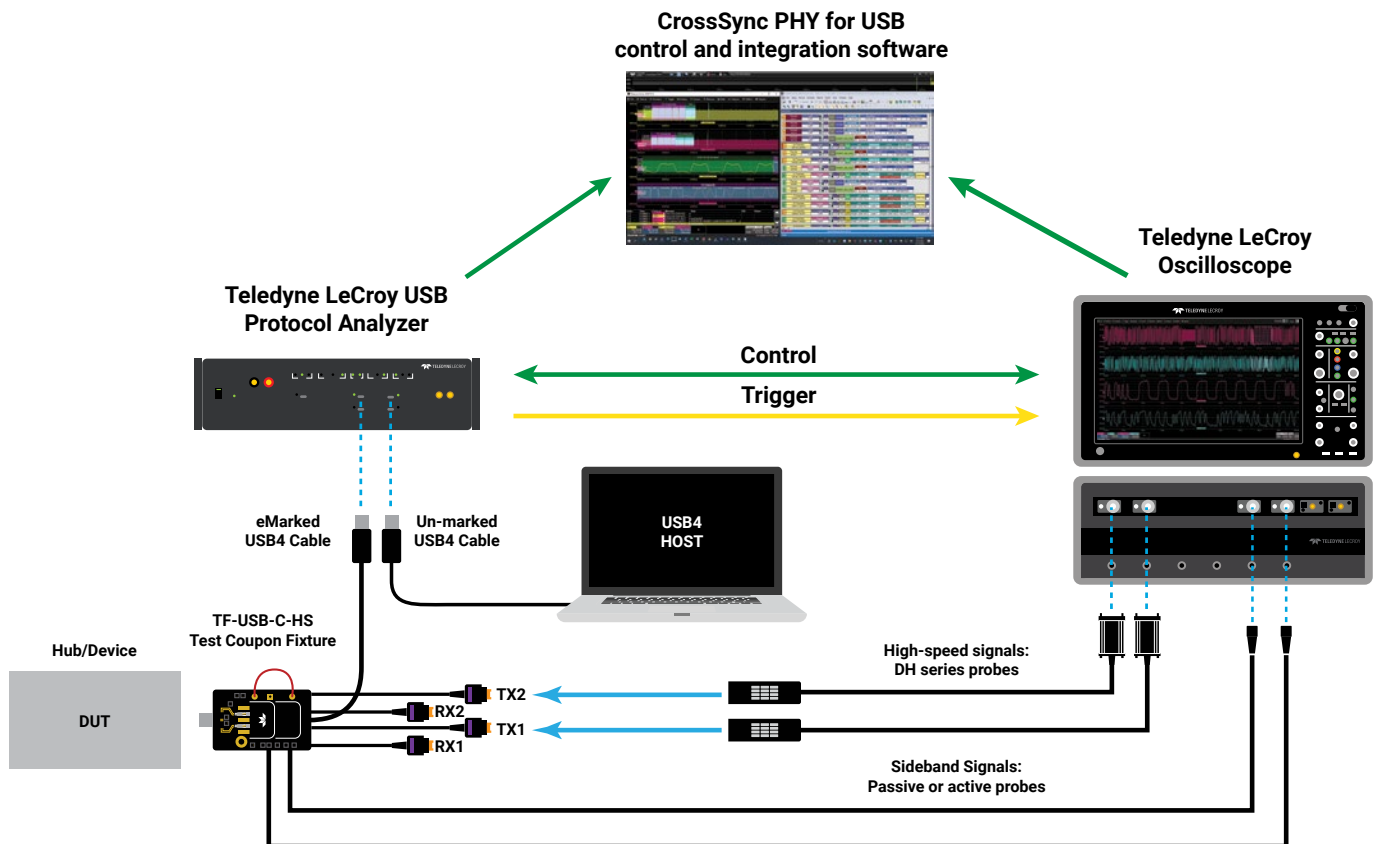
CrossSync PHY for USB control and integration software

Teledyne LeCroy USB Protocol Analyzer

TELEDYNE LECROY

Teledyne LeCroy Oscilloscope

TELEDYNE LECROY

Control

Trigger

eMarked USB4 Cable

Un-marked USB4 Cable

USB4 HOST

TELEDYNE LECROY

TF-USB-C-HS Test Coupon Fixture

Hub/Device

DUT

TX2

RX2

TX1

RX1

High-speed signals: DH series probes

Sideband Signals: Passive or active probes